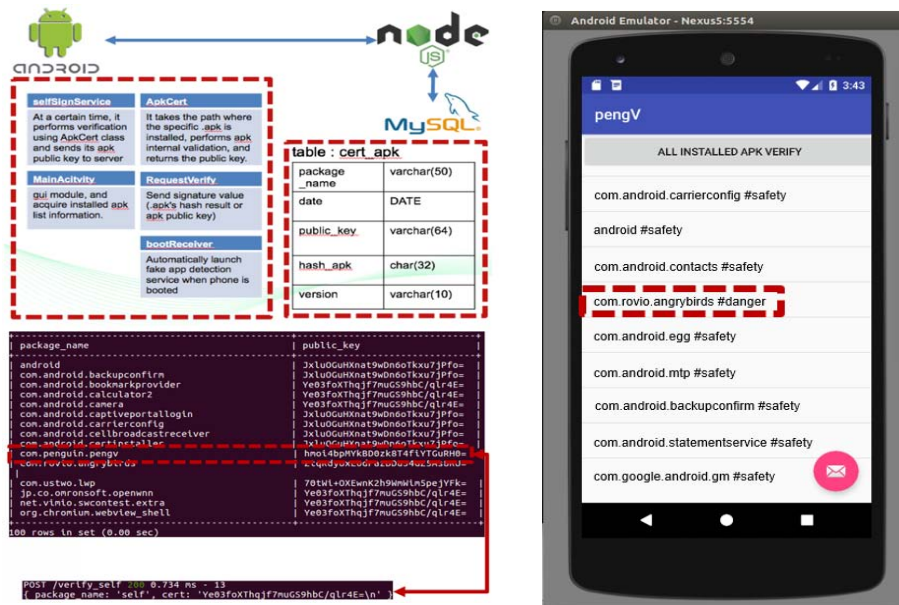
ANDROID

node JS

MySQL

selfSignService
At a certain time, it performs verification using ApkCert class and sends its apk public key to server

ApkCert
It takes the path where the specific .apk is installed, performs apk internal validation, and returns the public key.

MainAcitvity
gui module, and acquire installed apk list information.

RequestVerify
Send signature value (.apk's hash result or apk public key)

bootReceiver
Automatically launch fake app detection service when phone is booted

table : cert_apk

| package _name | varchar(50) |
|---|---|
| date | DATE |
| public_key | varchar(64) |
| hash_apk | char(32) |
| version | varchar(10) |

| package_name | public_key |
|---|---|
| android | JxluOGuHXnat9wDn6oTkxu7jPfo= |
| com.android.backupconfirm | JxluOGuHXnat9wDn6oTkxu7jPfo= |
| com.android.bookmarkprovider | Ye03foXThqjf7muGS9hbC/qlr4E= |
| com.android.calculator2 | Ye03foXThqjf7muGS9hbC/qlr4E= |
| com.android.camera | Ye03foXThqjf7muGS9hbC/qlr4E= |
| com.android.captiveportallogin | JxluOGuHXnat9wDn6oTkxu7jPfo= |
| com.android.carrierconfig | JxluOGuHXnat9wDn6oTkxu7jPfo= |
| com.android.cellbroadcastreceiver | JxluOGuHXnat9wDn6oTkxu7jPfo= |
| com.android.certinstaller | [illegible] |
| com.penguin.pengv | hmoi4bpMYkBDOzk8T4fiYTGuRH0= |
| com.rovio.angrybirds | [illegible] |
| com.ustwo.lwp | 70tWi+OXEwnK2h9WmWim5pejYFk= |
| jp.co.omronsoft.openwnn | Ye03foXThqjf7muGS9hbC/qlr4E= |
| net.vimio.swcontest.extra | Ye03foXThqjf7muGS9hbC/qlr4E= |
| org.chromium.webview_shell | Ye03foXThqjf7muGS9hbC/qlr4E= |

100 rows in set (0.00 sec)

POST /verify_self 200 0.734 ms - 13
{ package_name: 'self', cert: 'Ye03foXThqjf7muGS9hbC/qlr4E=\n' }

Android Emulator - Nexus5:5554

3:43

pengV

ALL INSTALLED APK VERIFY

com.android.carrierconfig #safety
android #safety
com.android.contacts #safety
com.rovio.angrybirds #danger
com.android.egg #safety
com.android.mtp #safety
com.android.backupconfirm #safety
com.android.statementservice #safety
com.google.android.gm #safety